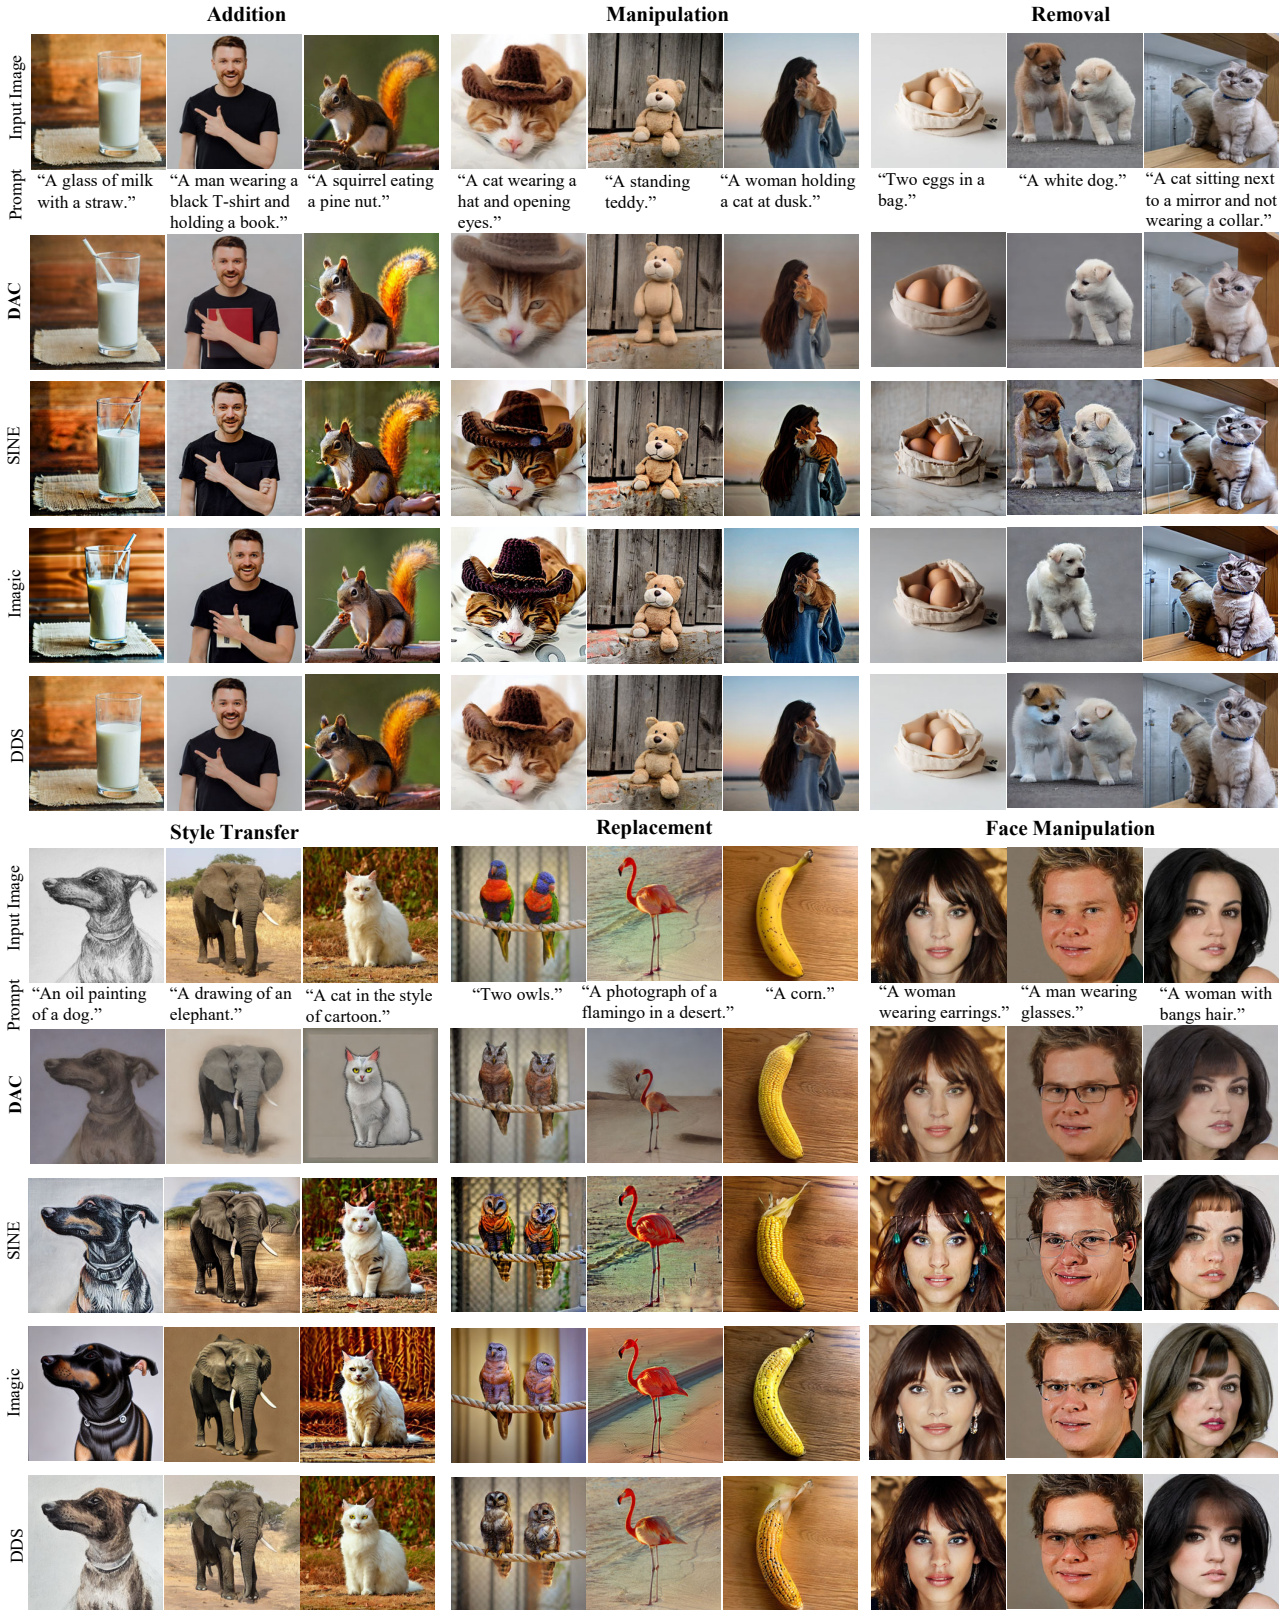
Addition

Manipulation

Removal

Input Image

Prompt

"A glass of milk with a straw."

"A man wearing a black T-shirt and holding a book."

"A squirrel eating a pine nut."

"A cat wearing a hat and opening eyes."

"A standing teddy."

"A woman holding a cat at dusk."

"Two eggs in a bag."

"A white dog."

"A cat sitting next to a mirror and not wearing a collar."

DAC

SINE

Imagic

DDS

Style Transfer

Replacement

Face Manipulation

Input Image

Prompt

"An oil painting of a dog."

"A drawing of an elephant."

"A cat in the style of cartoon."

"Two owls."

"A photograph of a flamingo in a desert."

"A corn."

"A woman wearing earrings."

"A man wearing glasses."

"A woman with bangs hair."

DAC

SINE

Imagic

DDS